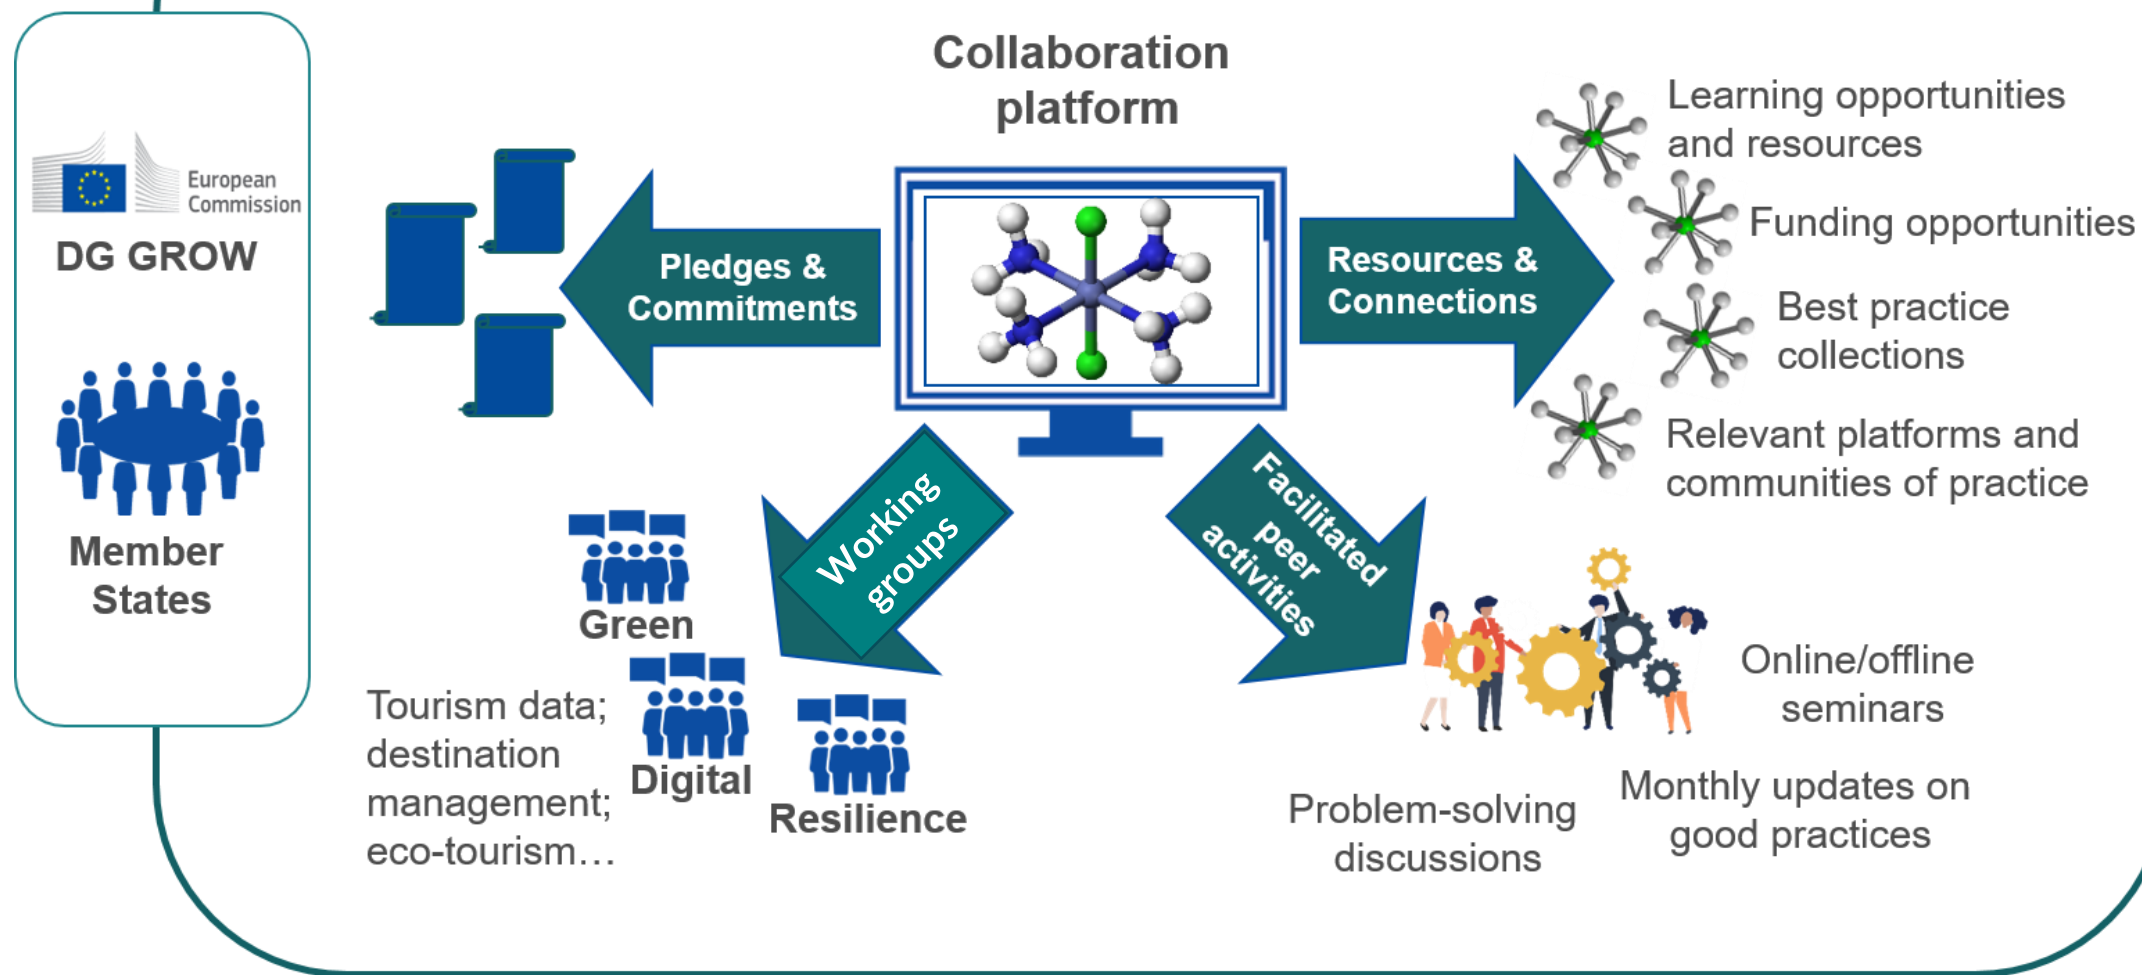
European Commission

DG GROW

Member States

Collaboration platform

Pledges & Commitments

Resources & Connections

Learning opportunities and resources

Funding opportunities

Best practice collections

Relevant platforms and communities of practice

Working groups

Facilitated peer activities

Green

Digital

Resilience

Tourism data; destination management; eco-tourism…

Online/offline seminars

Problem-solving discussions

Monthly updates on good practices